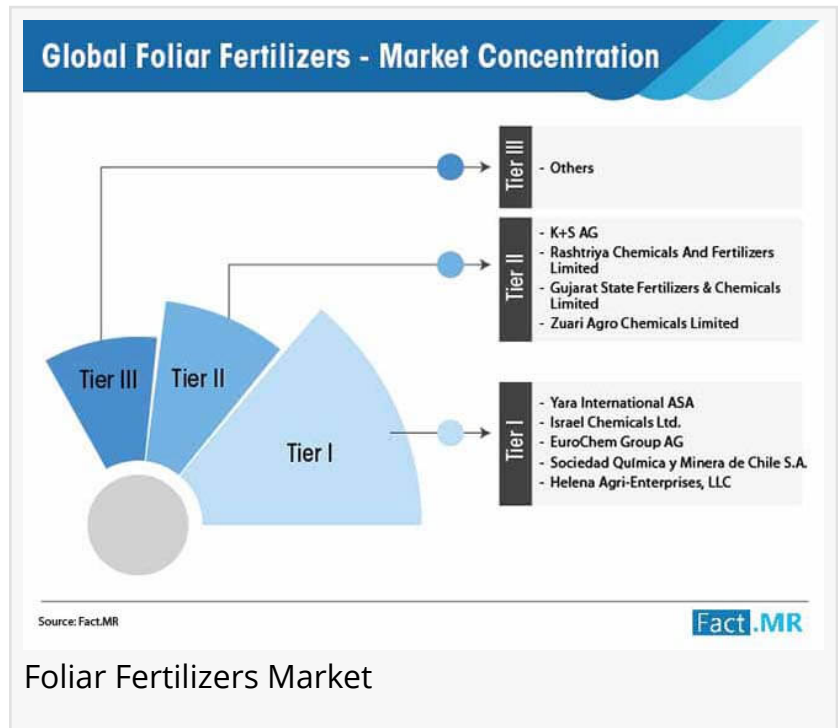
Global Foliar Fertilizers - Market Concentration

Tier III

- Others

Tier II

- K+S AG
- Rashtriya Chemicals And Fertilizers Limited
- Gujarat State Fertilizers & Chemicals Limited
- Zuari Agro Chemicals Limited

Tier III Tier II Tier I

Tier I

- Yara International ASA
- Israel Chemicals Ltd.
- EuroChem Group AG
- Sociedad Química y Minera de Chile S.A.
- Helena Agri-Enterprises, LLC

Source: Fact.MR

Fact.MR

Foliar Fertilizers Market